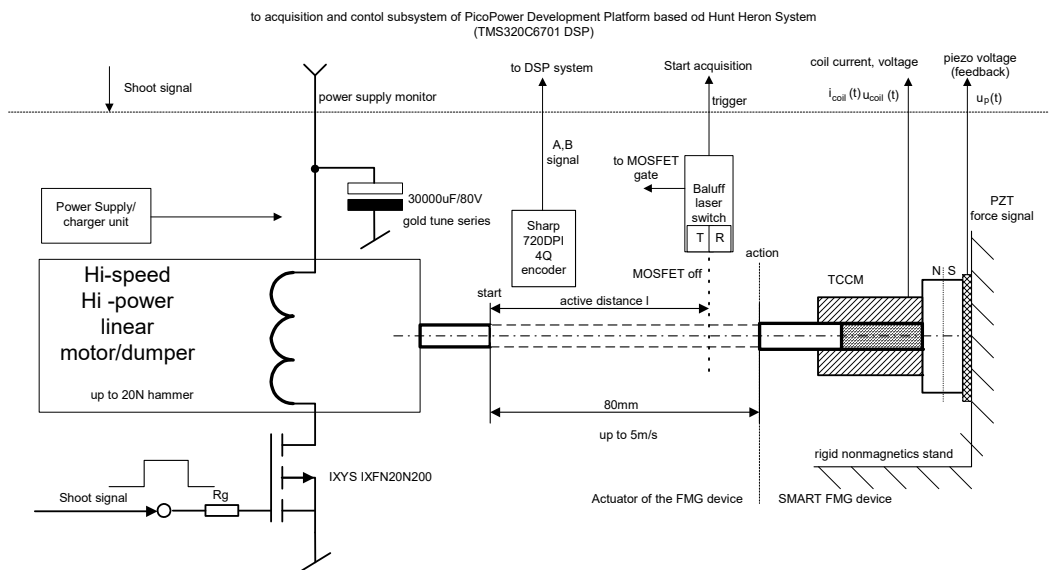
to acquisition and contol subsystem of PicoPower Development Platform based od Hunt Heron System
(TMS320C6701 DSP)

Shoot signal

power supply monitor

to DSP system

A,B signal

Start acquisition

trigger

to MOSFET gate

Baluff laser switch

T R

coil current, voltage

$i_{coil}$ (t) $u_{coil}$ (t)

piezo voltage (feedback)

$u_p$(t)

Power Supply/ charger unit

30000uF/80V

gold tune series

Sharp 720DPI 4Q encoder

PZT force signal

Hi-speed
Hi -power
linear
motor/dumper

up to 20N hammer

MOSFET off

action

start

active distance l

TCCM

N S

80mm

up to 5m/s

rigid nonmagnetics stand

IXYS IXFN20N200

Shoot signal

Rg

Actuator of the FMG device

SMART FMG device